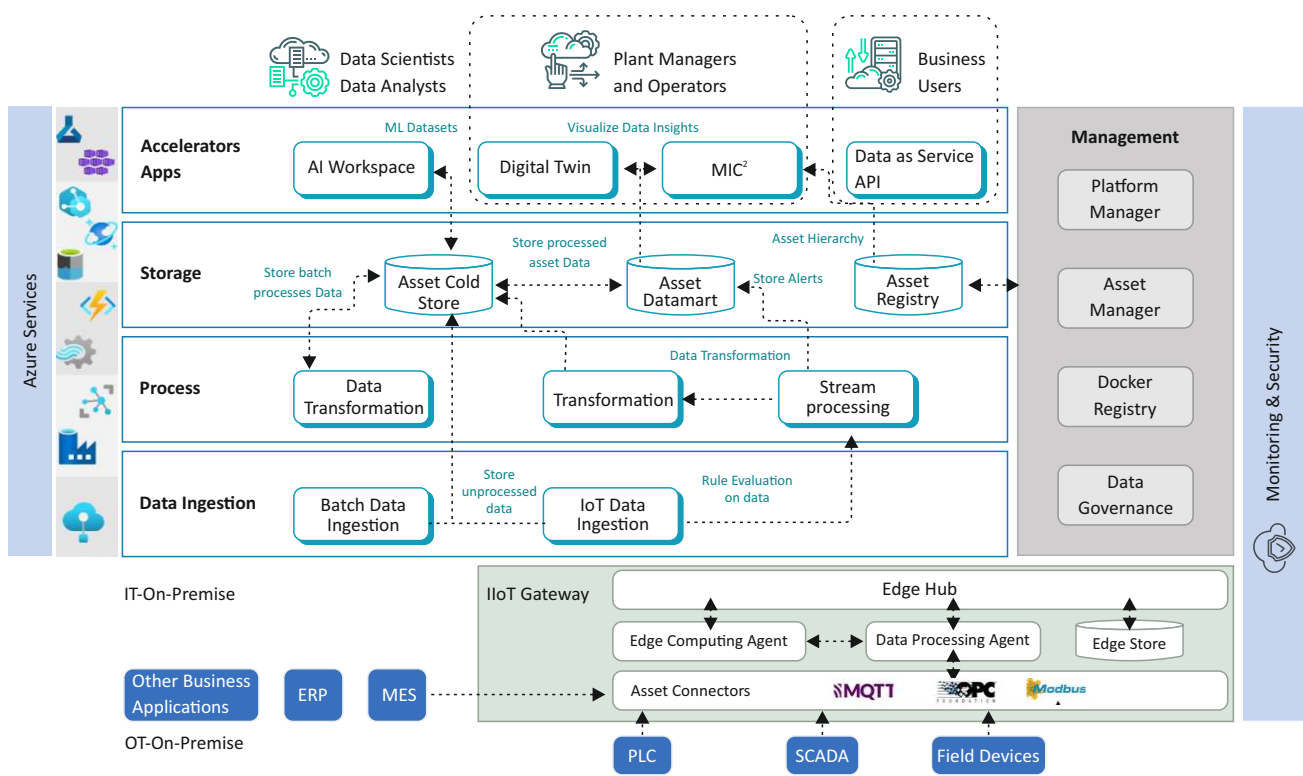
Data Scientists
Data Analysts

Plant Managers
and Operators

Business
Users

Azure Services

Accelerators
Apps

ML Datasets

AI Workspace

Visualize Data Insights

Digital Twin

MIC$^2$

Data as Service
API

Management

Platform
Manager

Storage

Store batch
processes Data

Asset Cold
Store

Store processed
asset Data

Asset
Datamart

Asset Hierarchy

Store Alerts

Asset
Registry

Asset
Manager

Process

Data
Transformation

Transformation

Data Transformation

Stream
processing

Docker
Registry

Data Ingestion

Batch Data
Ingestion

Store
unprocessed
data

IoT Data
Ingestion

Rule Evaluation
on data

Data
Governance

Monitoring & Security

IT-On-Premise

IIoT Gateway

Edge Hub

Edge Computing Agent

Data Processing Agent

Edge Store

Other Business
Applications

ERP

MES

Asset Connectors

MQTT

OPC
FOUNDATION

Modbus

OT-On-Premise

PLC

SCADA

Field Devices